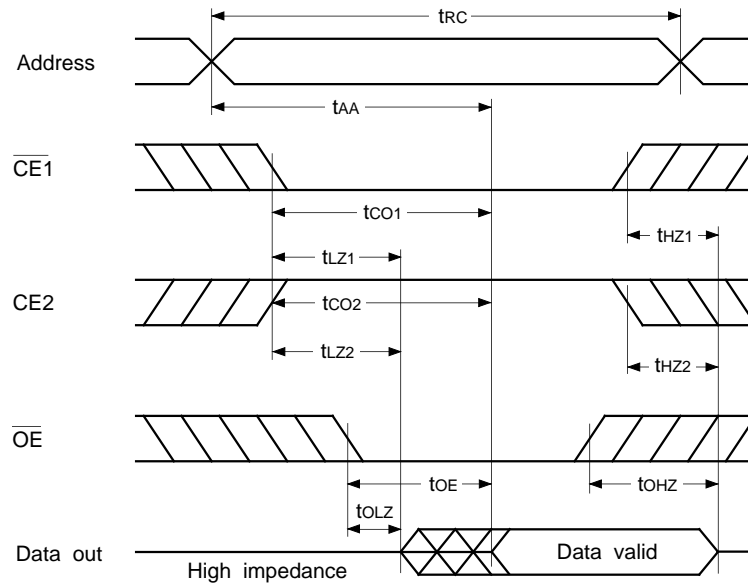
$t_{RC}$

Address

$t_{AA}$

$\overline{CE1}$

$t_{CO1}$

$t_{HZ1}$

$t_{LZ1}$

CE2

$t_{CO2}$

$t_{LZ2}$

$t_{HZ2}$

$\overline{OE}$

$t_{OE}$

$t_{OHZ}$

$t_{OLZ}$

Data out

Data valid

High impedance